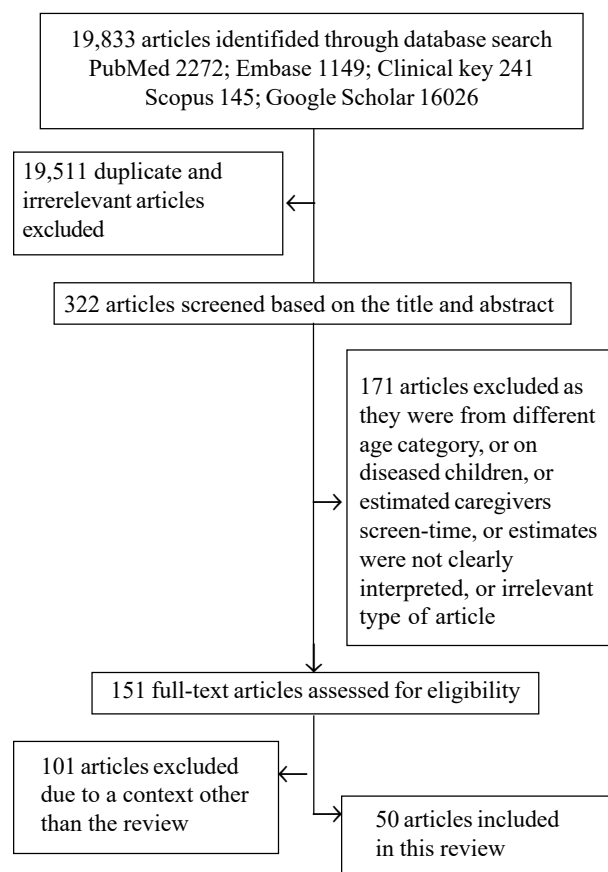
19,833 articles identified through database search
PubMed 2272; Embase 1149; Clinical key 241
Scopus 145; Google Scholar 16026

19,511 duplicate and irrerelevant articles excluded

322 articles screened based on the title and abstract

171 articles excluded as they were from different age category, or on diseased children, or estimated caregivers screen-time, or estimates were not clearly interpreted, or irrelevant type of article

151 full-text articles assessed for eligibility

101 articles excluded due to a context other than the review

50 articles included in this review